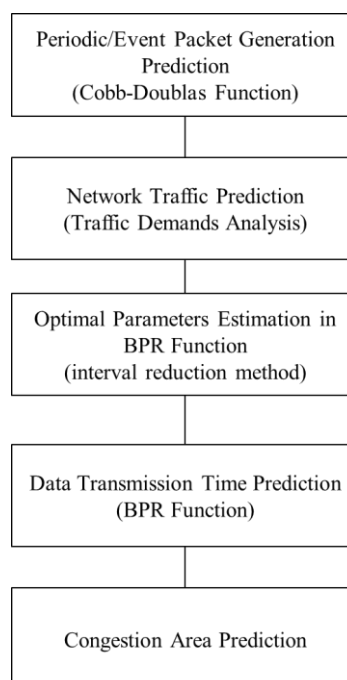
Periodic/Event Packet Generation Prediction
(Cobb-Doublas Function)

Network Traffic Prediction
(Traffic Demands Analysis)

Optimal Parameters Estimation in BPR Function
(interval reduction method)

Data Transmission Time Prediction
(BPR Function)

Congestion Area Prediction